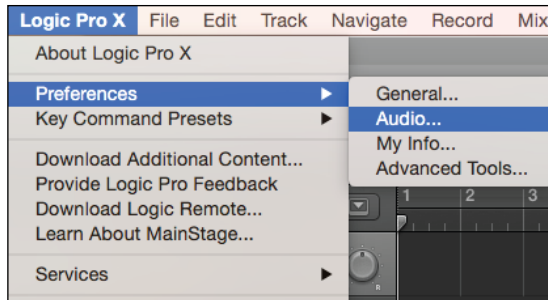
Logic Pro X File Edit Track Navigate Record Mix

About Logic Pro X

Preferences
Key Command Presets

Download Additional Content...
Provide Logic Pro Feedback
Download Logic Remote...
Learn About MainStage...

Services

General...
Audio...
My Info...
Advanced Tools...

1 2 3